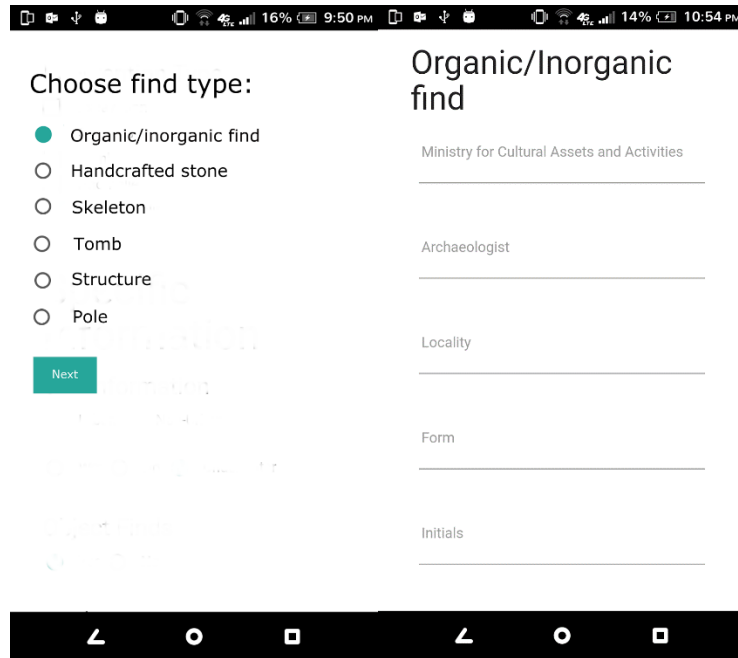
16% 9:50 PM

Choose find type:

Organic/inorganic find

Handcrafted stone

Skeleton

Tomb

Structure

Pole

Next

14% 10:54 PM

Organic/Inorganic find

Ministry for Cultural Assets and Activities

Archaeologist

Locality

Form

Initials